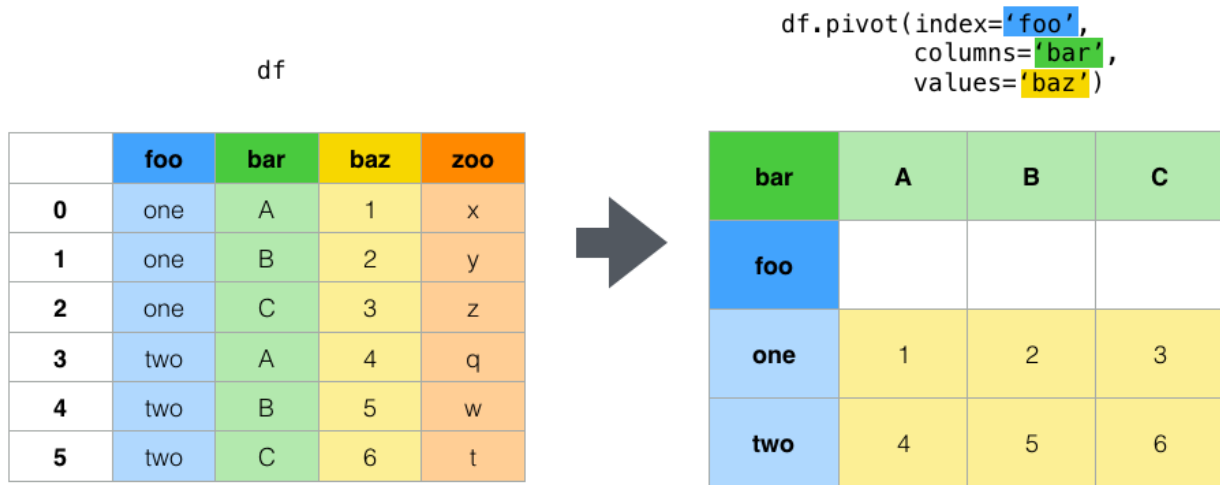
df

|  | foo | bar | baz | zoo |
|---|---|---|---|---|
| 0 | one | A | 1 | x |
| 1 | one | B | 2 | y |
| 2 | one | C | 3 | z |
| 3 | two | A | 4 | q |
| 4 | two | B | 5 | w |
| 5 | two | C | 6 | t |

df.pivot(index='foo',
columns='bar',
values='baz')

| bar | A | B | C |
|---|---|---|---|
| foo |  |  |  |
| one | 1 | 2 | 3 |
| two | 4 | 5 | 6 |